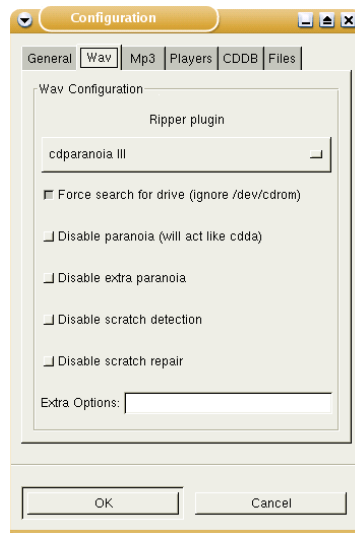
Configuration

General | Wav | Mp3 | Players | CDDB | Files

Wav Configuration

Ripper plugin

cdparanoia III

Force search for drive (ignore /dev/cdrom)

Disable paranoia (will act like cdda)

Disable extra paranoia

Disable scratch detection

Disable scratch repair

Extra Options:

OK

Cancel